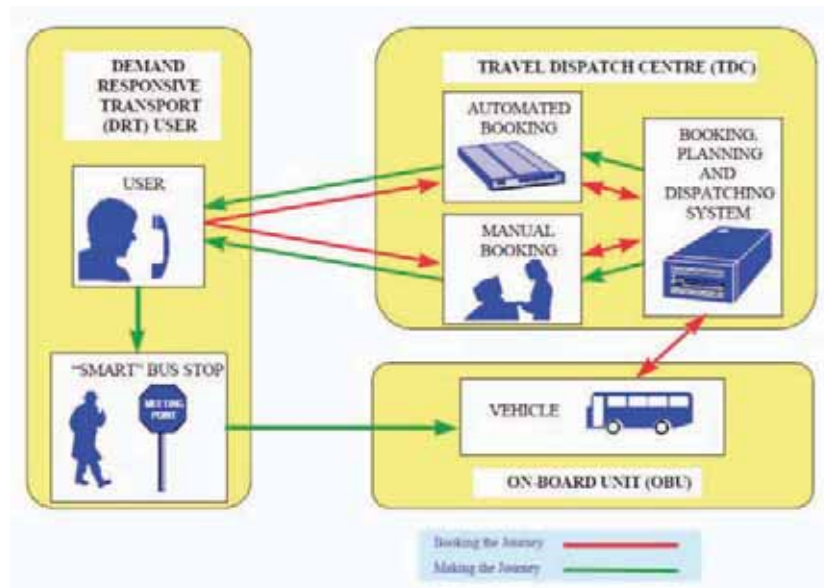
DEMAND RESPONSIVE TRANSPORT (DRT) USER

USER

"SMART" BUS STOP

MEETING POINT

TRAVEL DISPATCH CENTRE (TDC)

AUTOMATED BOOKING

MANUAL BOOKING

BOOKING, PLANNING AND DISPATCHING SYSTEM

VEHICLE

ON-BOARD UNIT (OBU)

Booking the Journey

Making the Journey